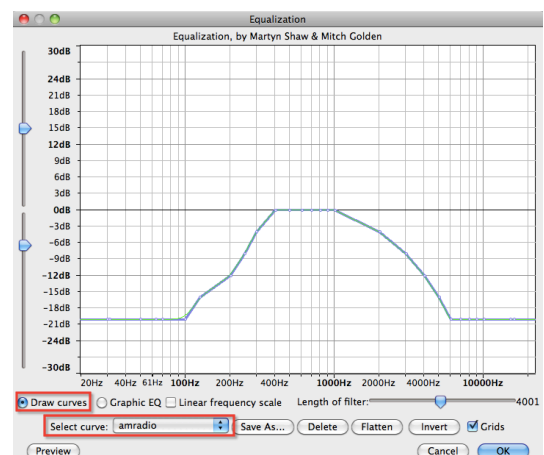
Equalization

Equalization, by Martyn Shaw & Mitch Golden

30dB
24dB
21dB
18dB
15dB
12dB
9dB
6dB
3dB
0dB
-3dB
-6dB
-9dB
-12dB
-15dB
-18dB
-21dB
-24dB
-30dB

20Hz 40Hz 61Hz 100Hz 200Hz 400Hz 1000Hz 2000Hz 4000Hz 10000Hz

Draw curves
Graphic EQ
Linear frequency scale
Length of filter:
4001

Select curve: amradio
Save As...
Delete
Flatten
Invert
Grids

Preview
Cancel
OK